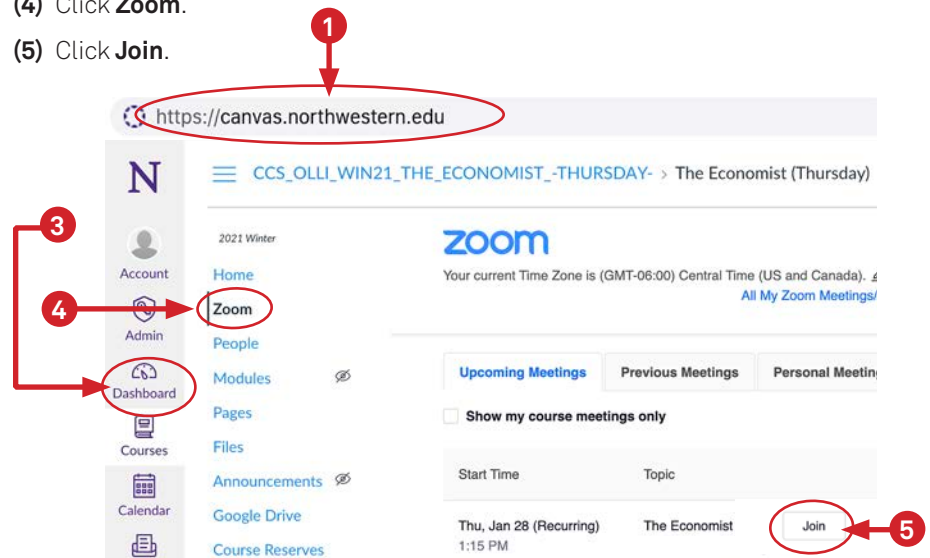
(4) Click Zoom.

(5) Click Join.

1

https://canvas.northwestern.edu

N

CCS_OLLI_WIN21_THE_ECONOMIST_-THURSDAY- > The Economist (Thursday)

3

Account

Admin

Dashboard

Courses

Calendar

2021 Winter

Home

4

Zoom

People

Modules

Pages

Files

Announcements

Google Drive

Course Reserves

zoom

Your current Time Zone is (GMT-06:00) Central Time (US and Canada).

All My Zoom Meetings/

Upcoming Meetings

Previous Meetings

Personal Meetin

Show my course meetings only

Start Time

Topic

Thu, Jan 28 (Recurring)
1:15 PM

The Economist

Join

5